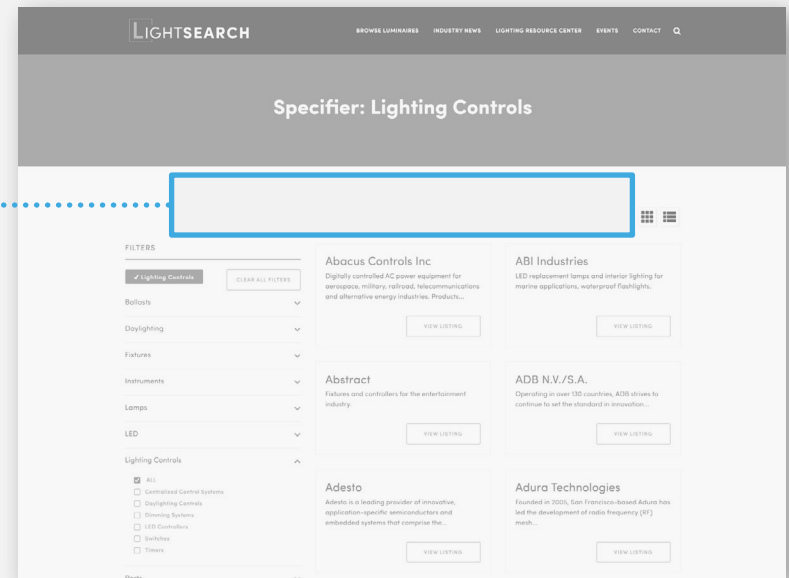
LIGHTSEARCH

BROWSE LUMINAIRES INDUSTRY NEWS LIGHTING RESOURCE CENTER EVENTS CONTACT

Specifier: Lighting Controls

FILTERS

✓ Lighting Controls

CLEAR ALL FILTERS

Ballasts

Daylighting

Fixtures

Instruments

Lamps

LED

Lighting Controls

ALL
Centralized Control Systems
Daylighting Controls
Dimming Systems
LED Controllers
Switches
Timers

Abacus Controls Inc

Digitally controlled AC power equipment for aerospace, military, railroad, telecommunications and alternative energy industries. Products...

VIEW LISTING

ABI Industries

LED replacement lamps and interior lighting for marine applications, waterproof flashlights.

VIEW LISTING

Abstract

Fixtures and controllers for the entertainment industry.

VIEW LISTING

ADB N.V./S.A.

Operating in over 130 countries, ADB strives to continue to set the standard in innovation...

VIEW LISTING

Adesto

Adesto is a leading provider of innovative, application-specific semiconductors and embedded systems that comprise the...

VIEW LISTING

Adura Technologies

Founded in 2005, San Francisco-based Adura has led the development of radio frequency (RF) mesh...

VIEW LISTING